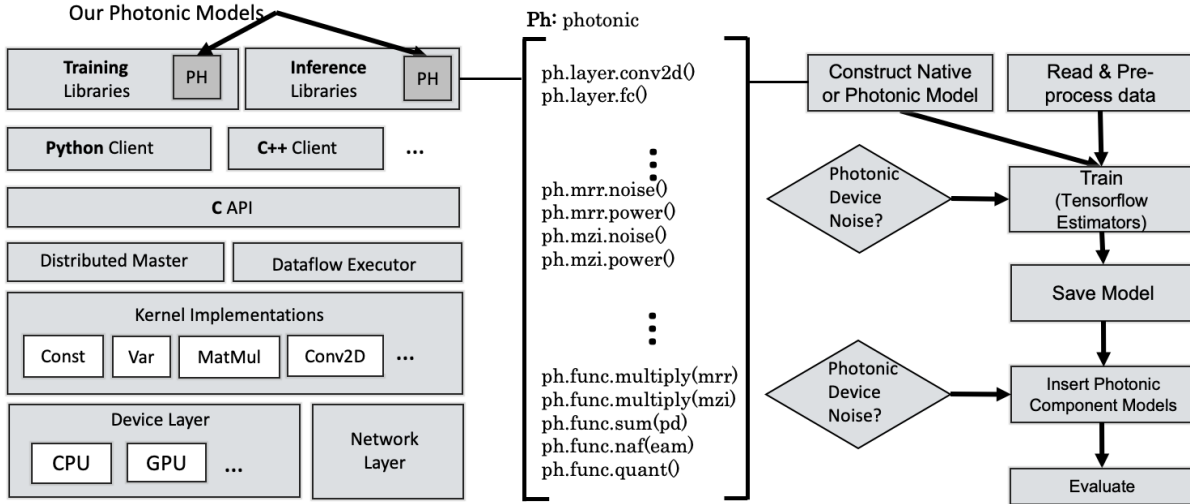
Our Photonic Models

Training Libraries PH

Inference Libraries PH

Python Client

C++ Client

...

C API

Distributed Master

Dataflow Executor

Kernel Implementations

Const

Var

MatMul

Conv2D

...

Device Layer

CPU

GPU

...

Network Layer

Ph: photonic

ph.layer.conv2d()
ph.layer.fc()

⋮

ph.mrr.noise()
ph.mrr.power()
ph.mzi.noise()
ph.mzi.power()

⋮

ph.func.multiply(mrr)
ph.func.multiply(mzi)
ph.func.sum(pd)
ph.func.naf(eam)
ph.func.quant()

Construct Native or Photonic Model

Read & Preprocess data

Photonic Device Noise?

Train (Tensorflow Estimators)

Save Model

Photonic Device Noise?

Insert Photonic Component Models

Evaluate